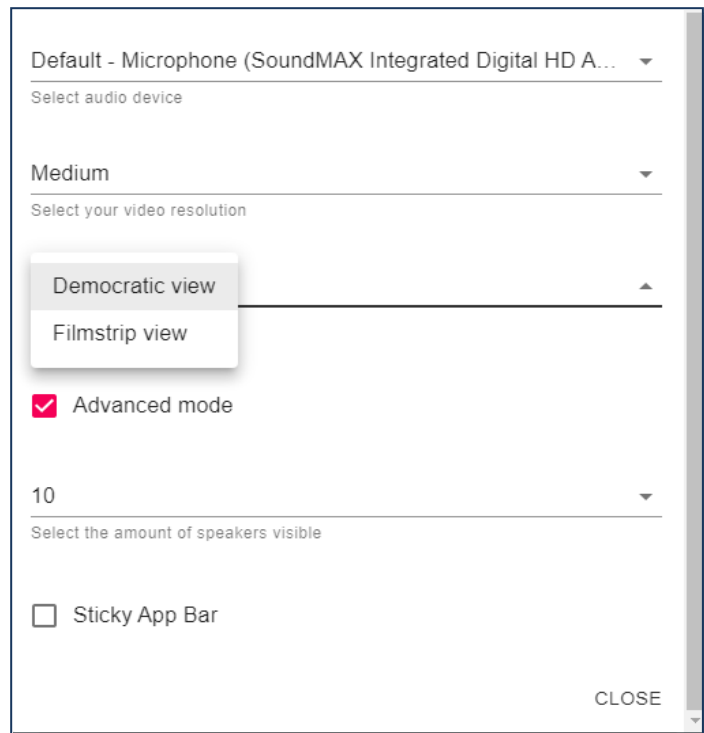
Default - Microphone (SoundMAX Integrated Digital HD A...

Select audio device

Medium

Select your video resolution

Democratic view

Filmstrip view

Advanced mode

10

Select the amount of speakers visible

Sticky App Bar

CLOSE